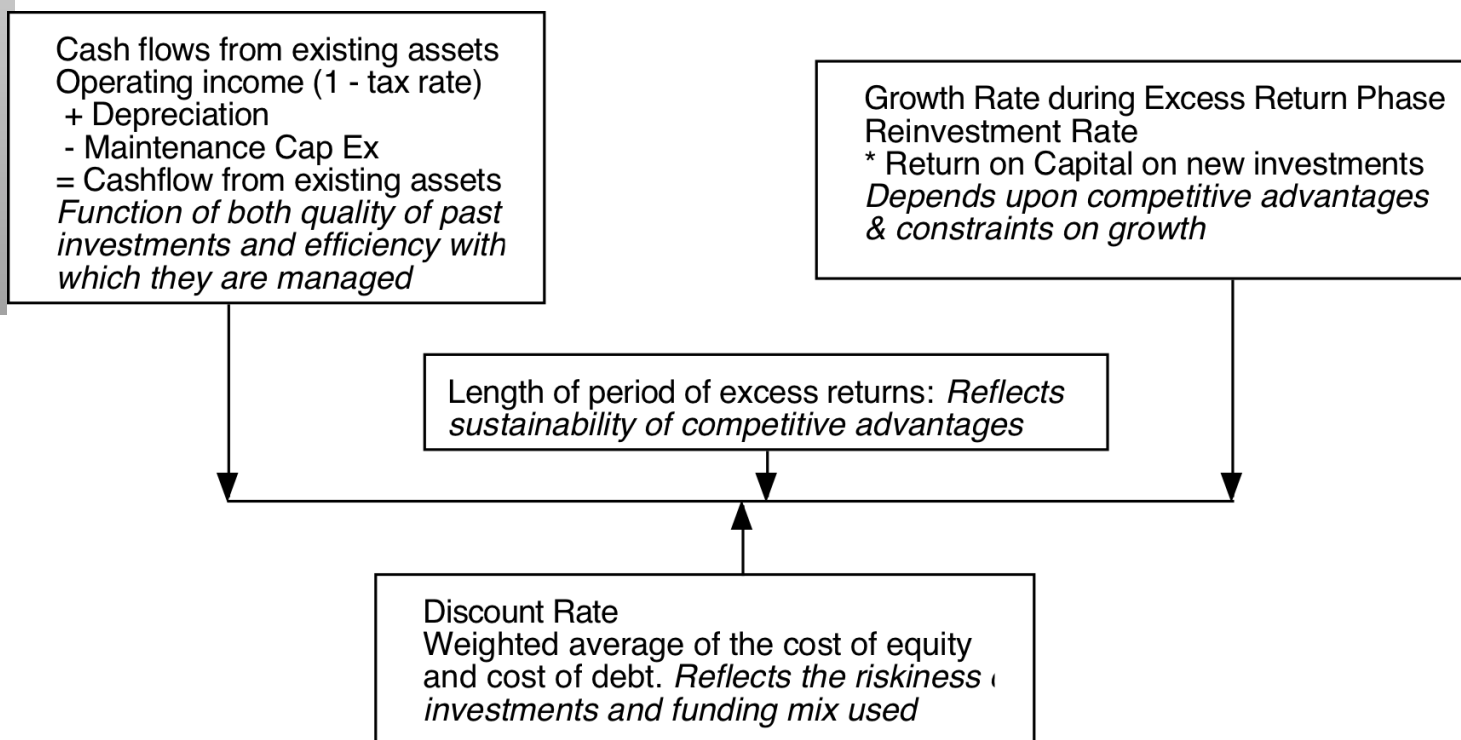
Cash flows from existing assets
Operating income (1 - tax rate)
+ Depreciation
- Maintenance Cap Ex
= Cashflow from existing assets
*Function of both quality of past investments and efficiency with which they are managed*

Growth Rate during Excess Return Phase
Reinvestment Rate
* Return on Capital on new investments
*Depends upon competitive advantages & constraints on growth*

Length of period of excess returns: *Reflects sustainability of competitive advantages*

Discount Rate
Weighted average of the cost of equity and cost of debt. *Reflects the riskiness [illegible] investments and funding mix used*